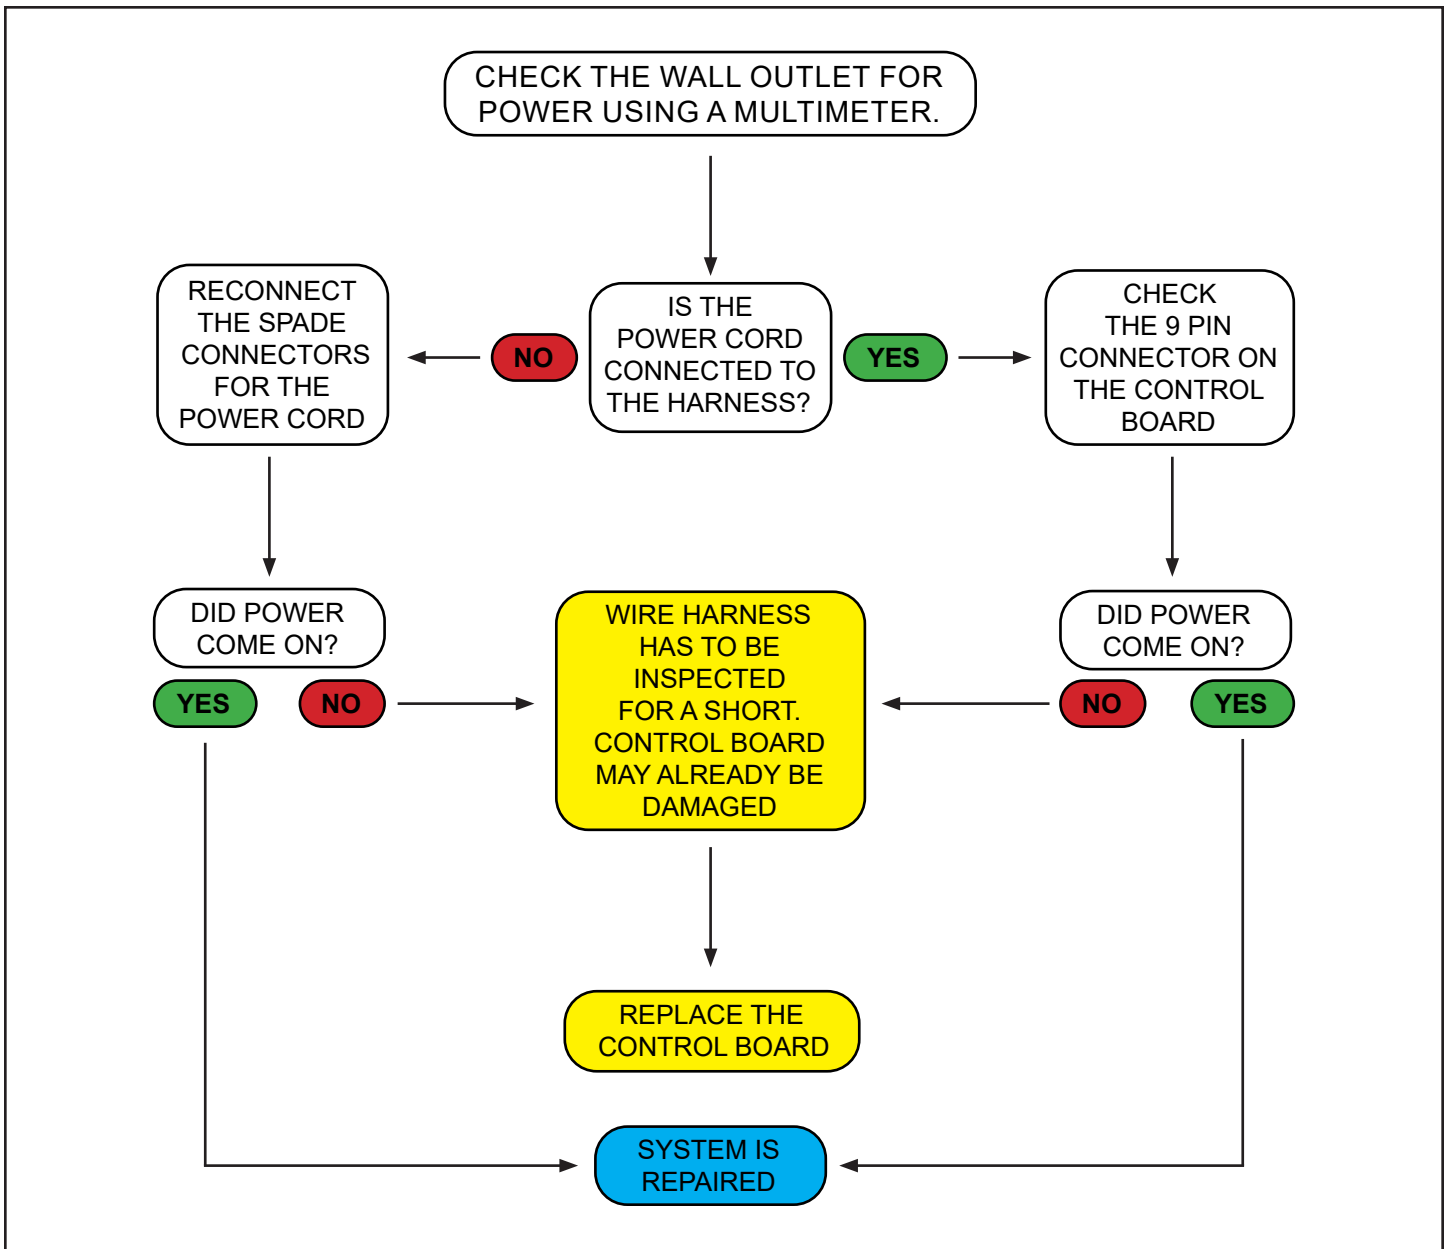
CHECK THE WALL OUTLET FOR POWER USING A MULTIMETER.

RECONNECT THE SPADE CONNECTORS FOR THE POWER CORD

NO

IS THE POWER CORD CONNECTED TO THE HARNESS?

YES

CHECK THE 9 PIN CONNECTOR ON THE CONTROL BOARD

DID POWER COME ON?

YES

NO

WIRE HARNESS HAS TO BE INSPECTED FOR A SHORT. CONTROL BOARD MAY ALREADY BE DAMAGED

DID POWER COME ON?

NO

YES

REPLACE THE CONTROL BOARD

SYSTEM IS REPAIRED